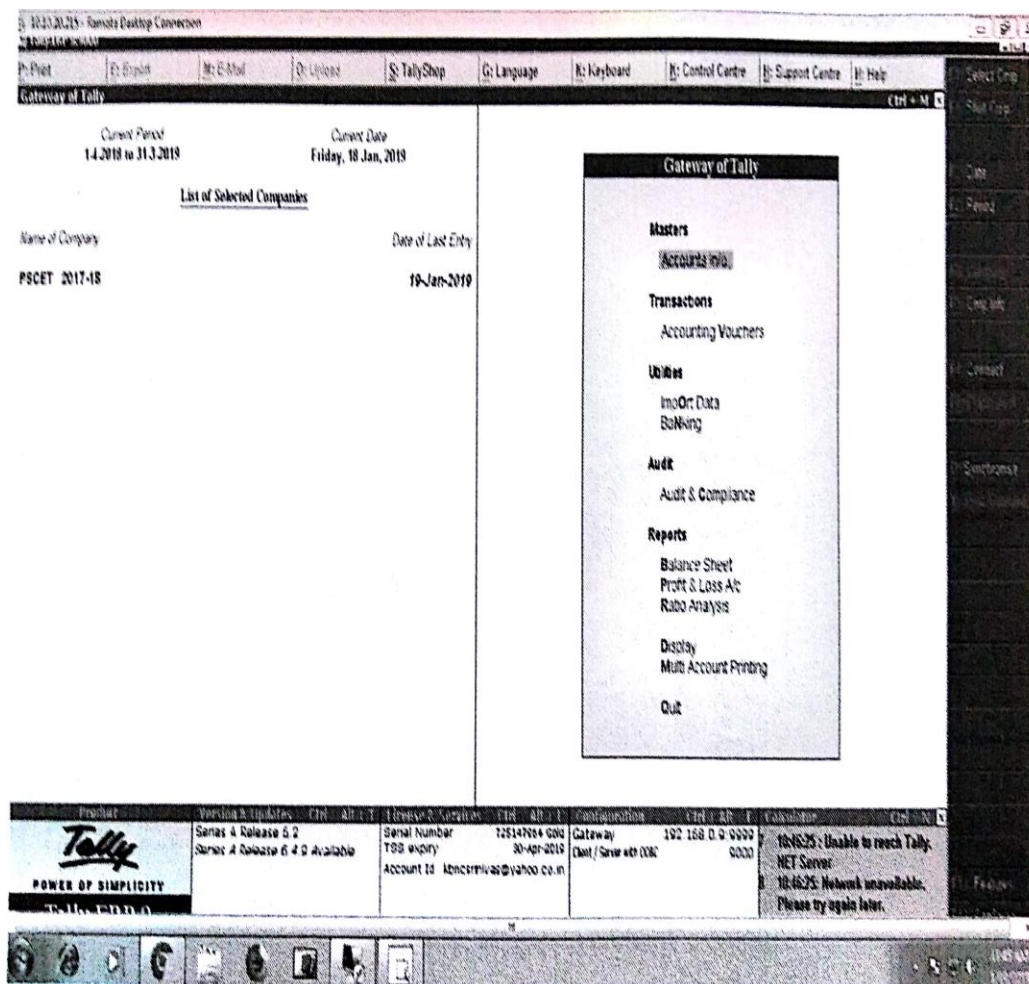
10.10.20.215 - Remote Desktop Connection

P: Print | E: Export | M: E-Mail | O: Upload | S: TallyShop | G: Language | K: Keyboard | K: Control Centre | H: Support Centre | H: Help

Gateway of Tally

Ctrl + M

Current Period
1-4-2018 to 31-3-2019

Current Date
Friday, 18 Jan, 2019

List of Selected Companies

Name of Company

Date of Last Entry

PSCET 2017-18

19-Jan-2019

Gateway of Tally

Masters

Accounts Info.

Transactions

Accounting Vouchers

Utilities

ImpOrt Data
BaNking

Audit

Audit & Compliance

Reports

Balance Sheet
Profit & Loss A/c
Ratio Analysis

Display
Multi Account Printing

Quit

Select Cmp
Shut Cmp

Date
Period

Cmp Info

Connect

Synchronise

Features

Product

Tally
POWER OF SIMPLICITY
Tally.ERP 9

Version & Updates Ctrl + Alt + T
Series A Release 5.2
Series A Release 6.4.9 Available

License & Services Ctrl + Alt + L
Serial Number 725147954 Gold
TSS expiry 30-Apr-2019
Account Id kbncsrinivas@yahoo.co.in

Configuration Ctrl + Alt + F
Gateway 192.168.0.0:9999
Client / Server with ODBC 9000

Calculator Ctrl + N
18:46:25 : Unable to reach Tally.NET Server
18:46:25: Network unavailable. Please try again later.